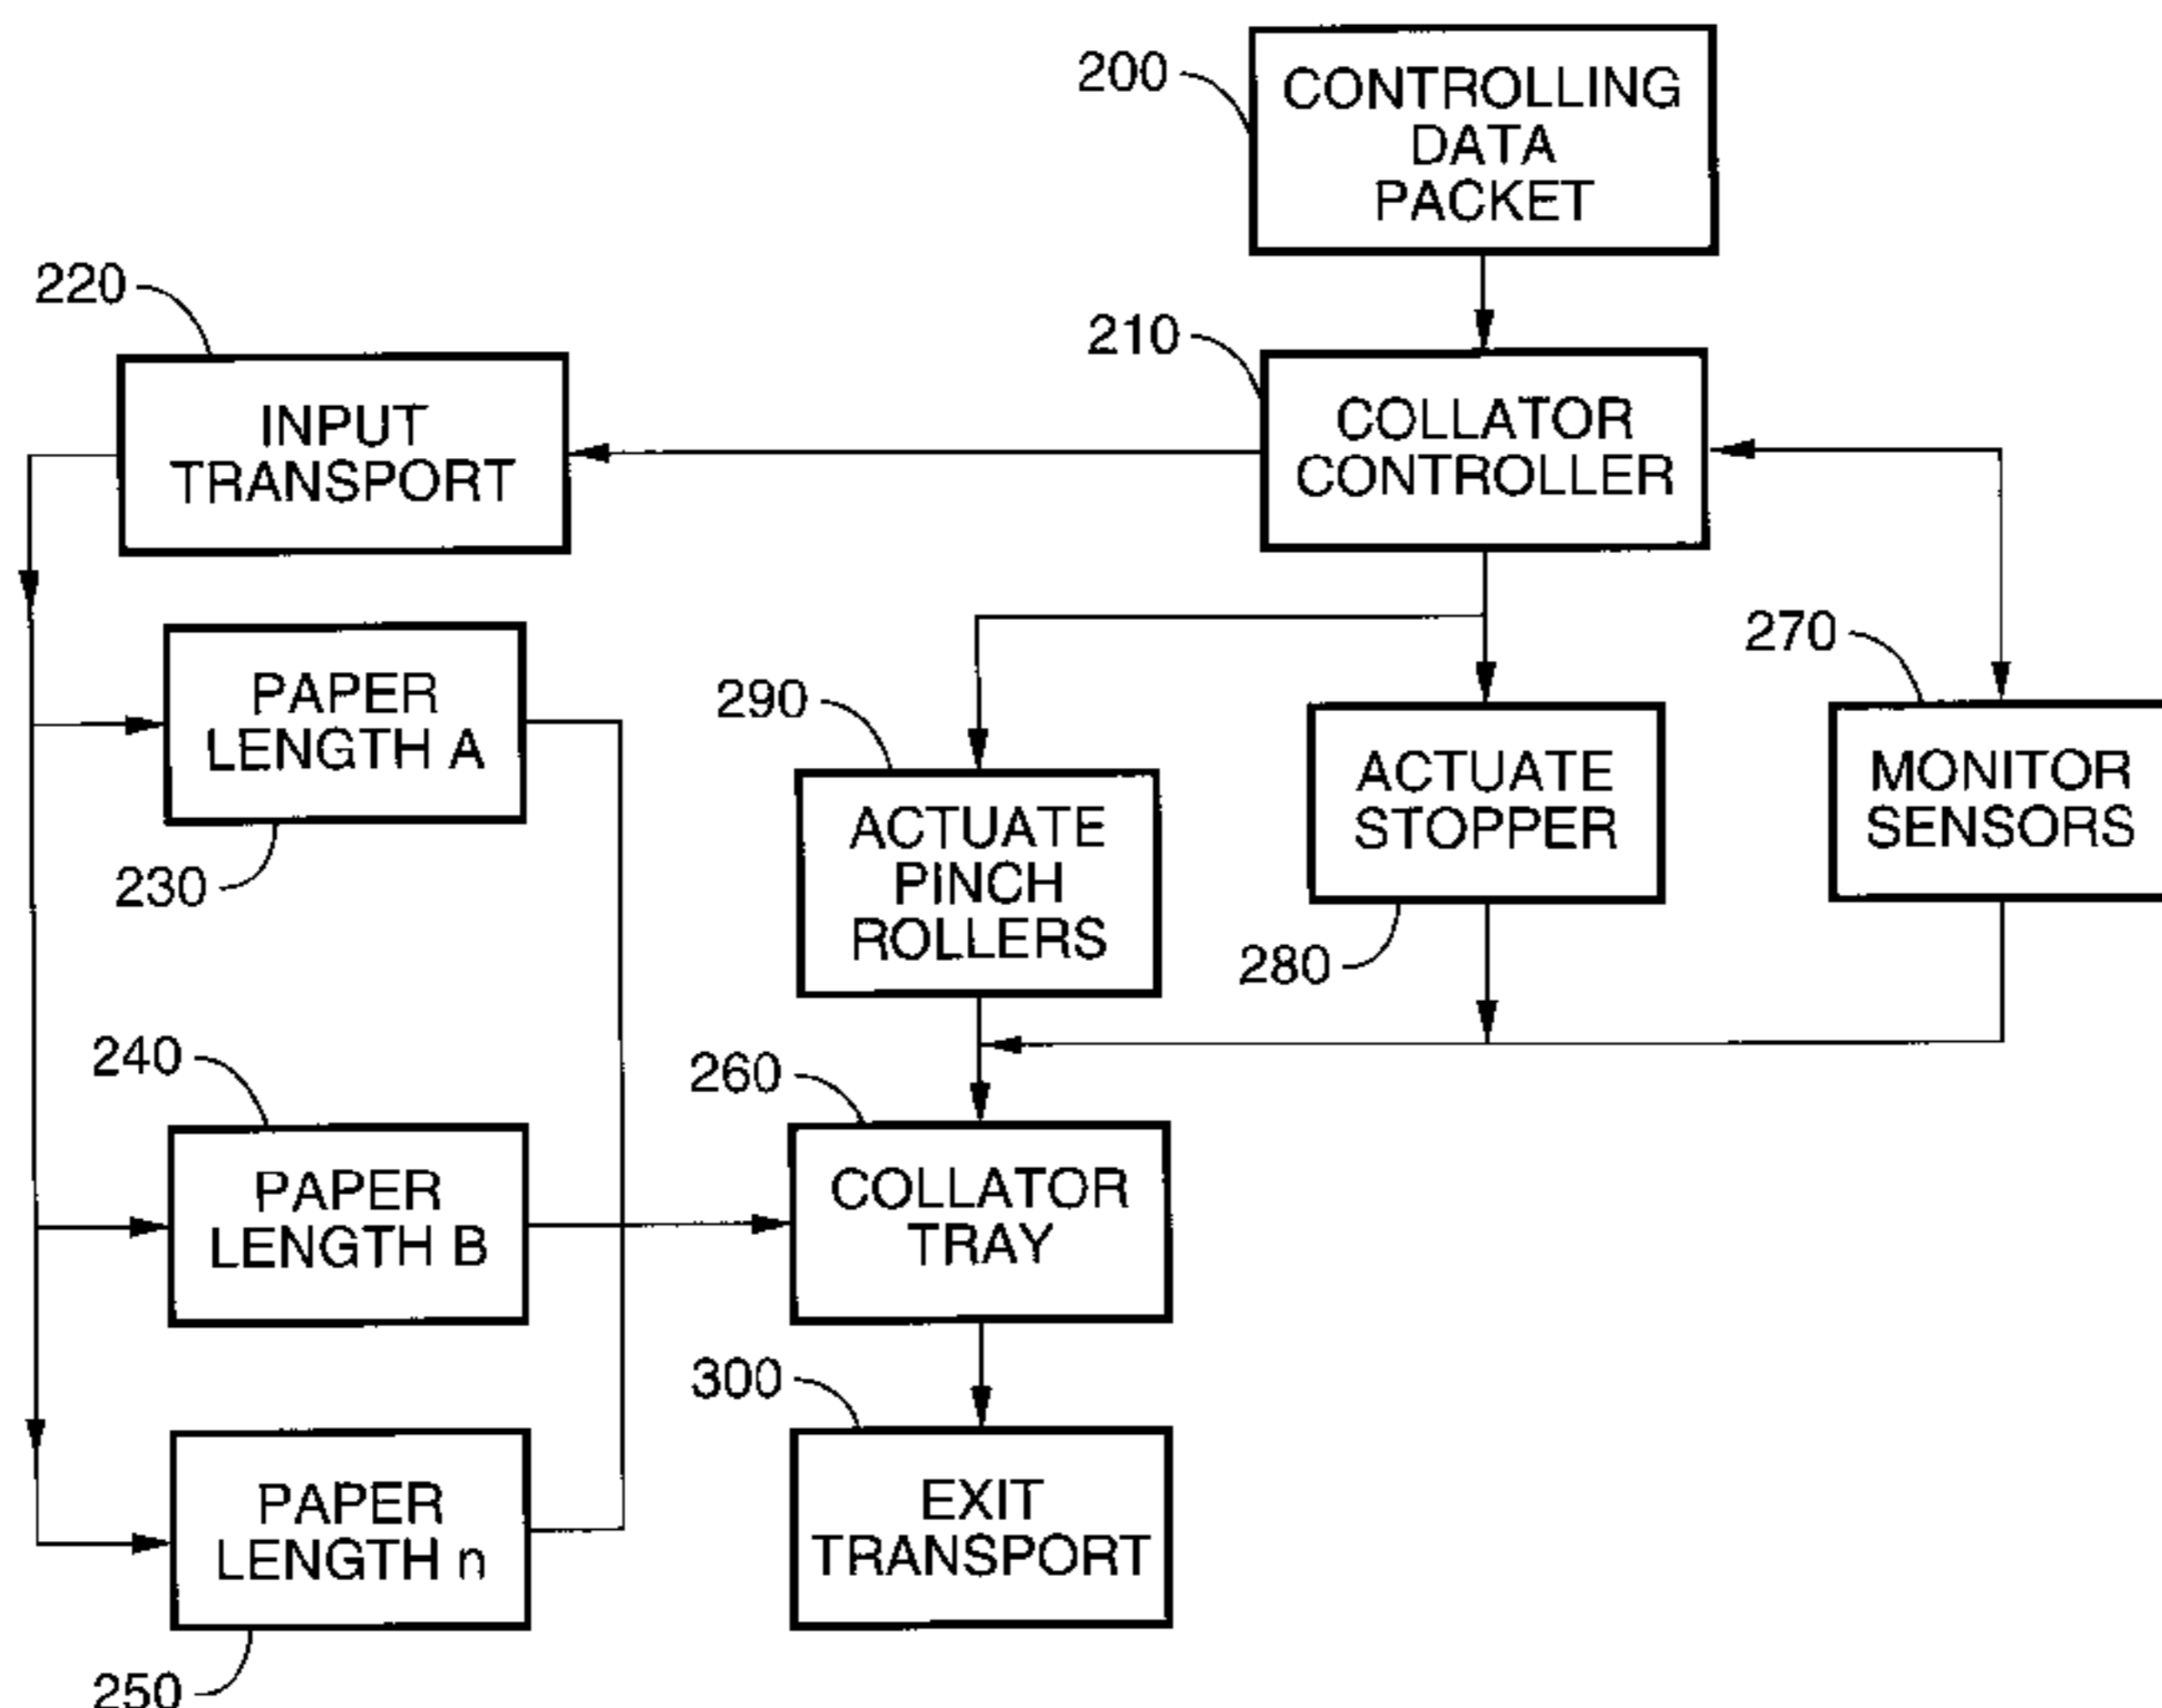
200
CONTROLLING DATA PACKET

220
INPUT TRANSPORT

210
COLLATOR CONTROLLER

270
MONITOR SENSORS

290
ACTUATE PINCH ROLLERS

ACTUATE STOPPER
280

PAPER LENGTH A
230

240
PAPER LENGTH B

260
COLLATOR TRAY

300
EXIT TRANSPORT

PAPER LENGTH n
250